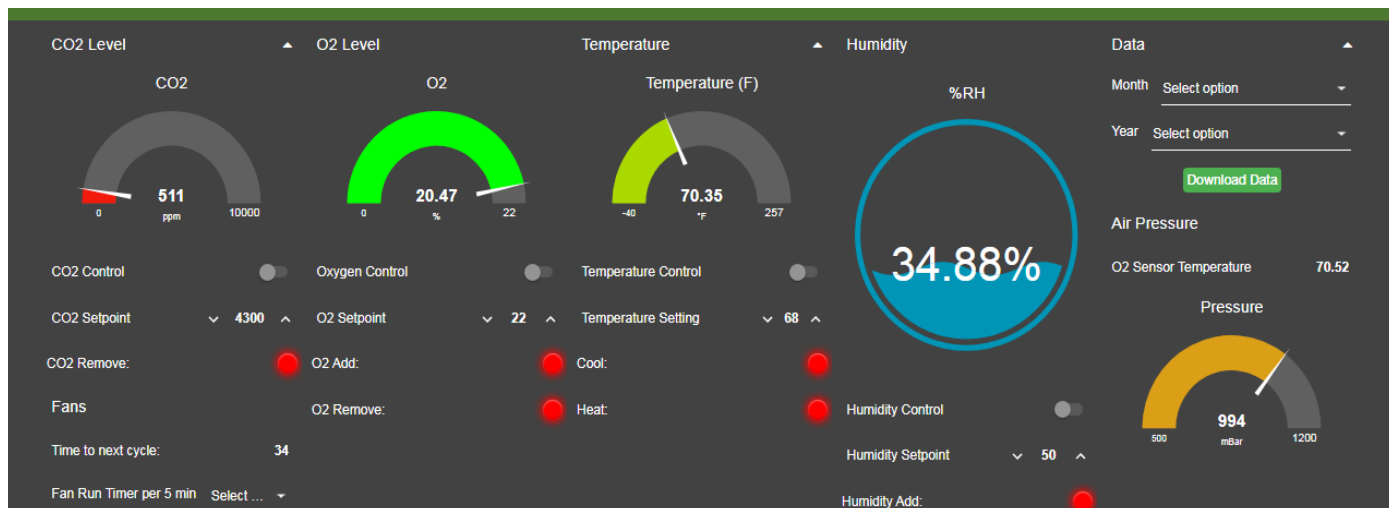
CO2 Level

CO2

511
ppm
0
10000

CO2 Control

CO2 Setpoint 4300

CO2 Remove:

Fans

Time to next cycle: 34

Fan Run Timer per 5 min Select ...

O2 Level

O2

20.47
%
0
22

Oxygen Control

O2 Setpoint 22

O2 Add:

O2 Remove:

Temperature

Temperature (F)

70.35
°F
-40
257

Temperature Control

Temperature Setting 68

Cool:

Heat:

Humidity

%RH

34.88%

Humidity Control

Humidity Setpoint 50

Humidity Add:

Data

Month Select option

Year Select option

Download Data

Air Pressure

O2 Sensor Temperature 70.52

Pressure

994
mBar
500
1200